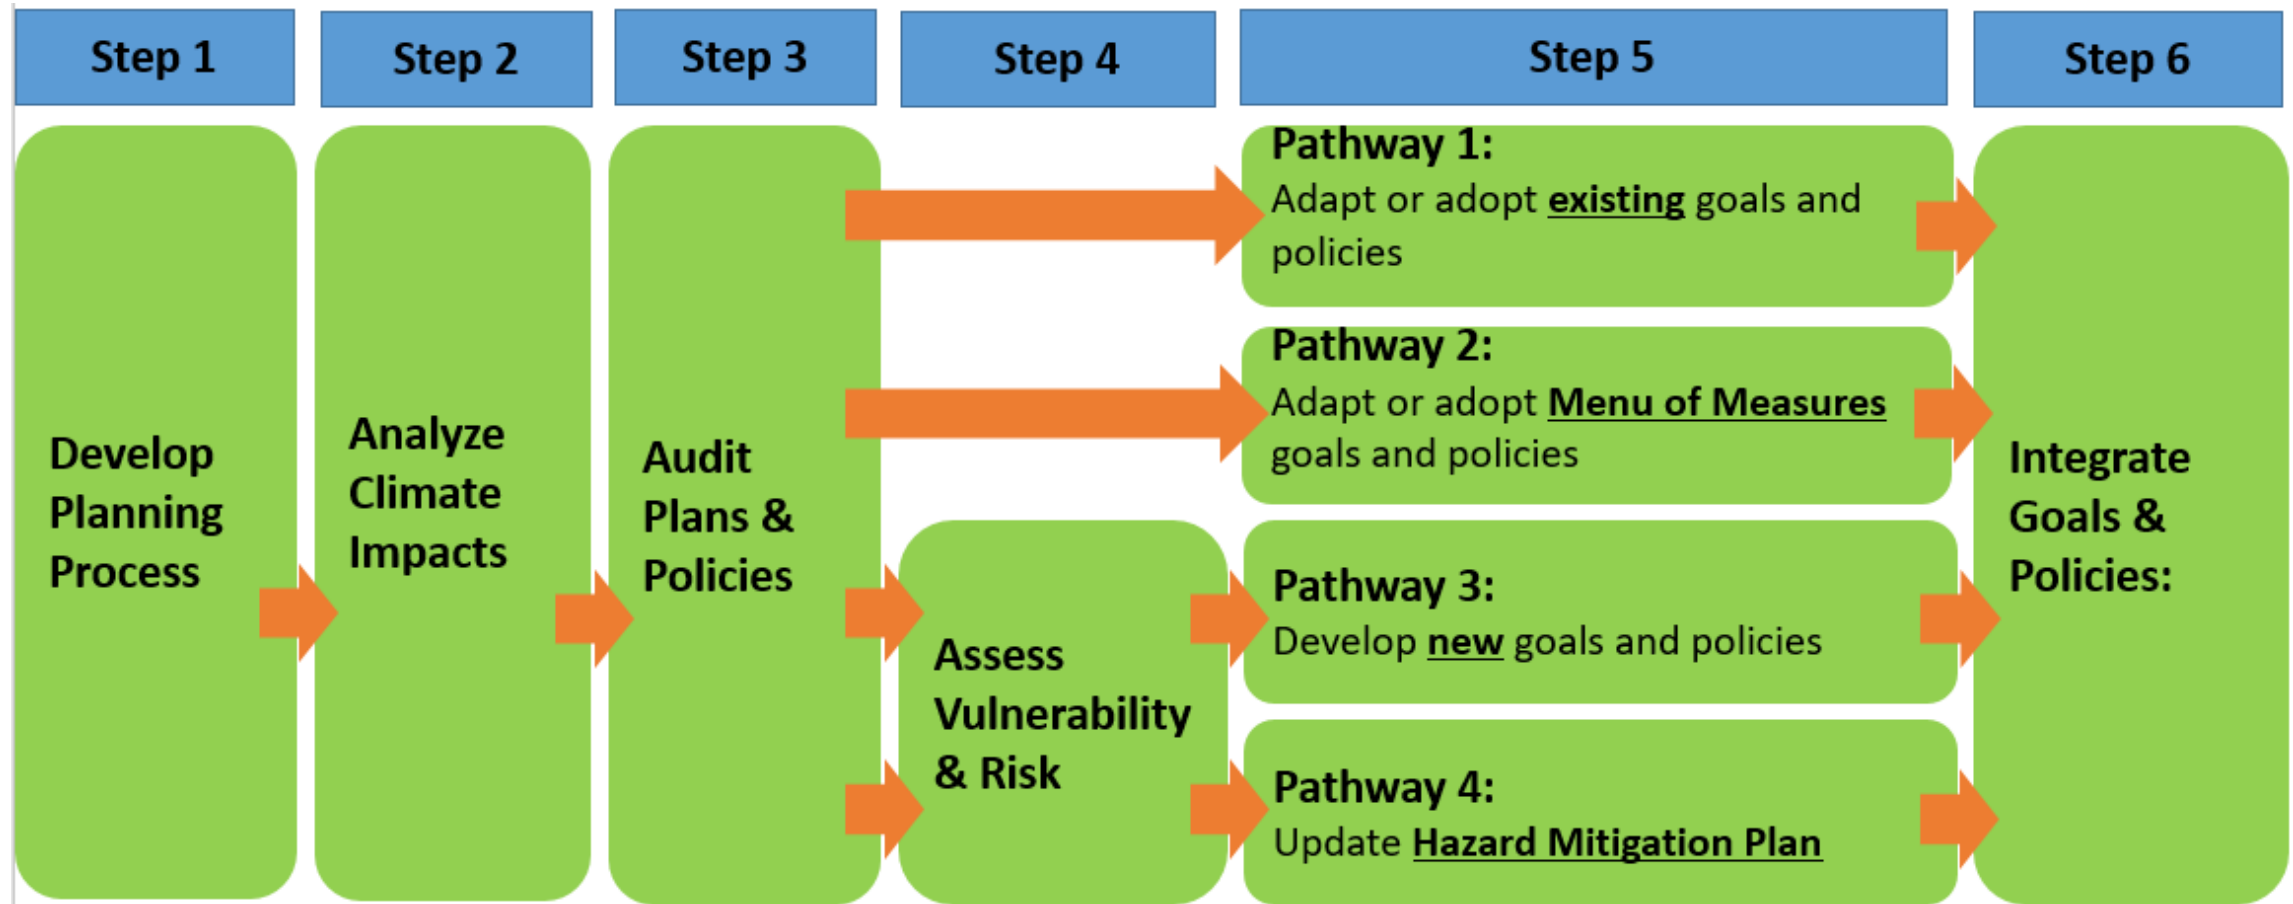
Step 1

Step 2

Step 3

Step 4

Step 5

Step 6

Develop Planning Process

Analyze Climate Impacts

Audit Plans & Policies

Pathway 1:
Adapt or adopt existing goals and policies

Pathway 2:
Adapt or adopt Menu of Measures goals and policies

Assess Vulnerability & Risk

Pathway 3:
Develop new goals and policies

Pathway 4:
Update Hazard Mitigation Plan

Integrate Goals & Policies: